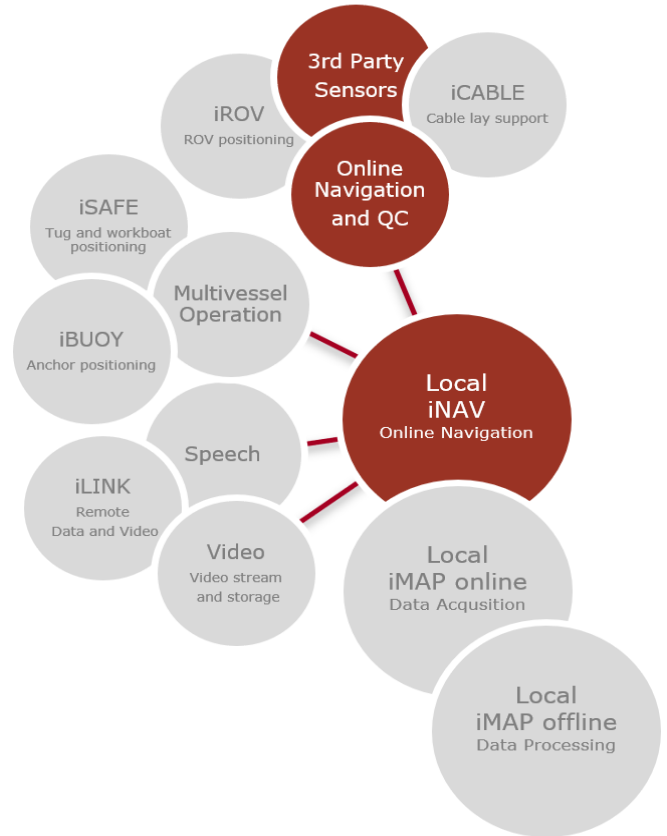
3rd Party Sensors

iCABLE
Cable lay support

iROV
ROV positioning

Online Navigation and QC

iSAFE
Tug and workboat positioning

Multivessel Operation

iBUOY
Anchor positioning

Local iNAV
Online Navigation

Speech

iLINK
Remote Data and Video

Video
Video stream and storage

Local iMAP online
Data Acqusition

Local iMAP offline
Data Processing